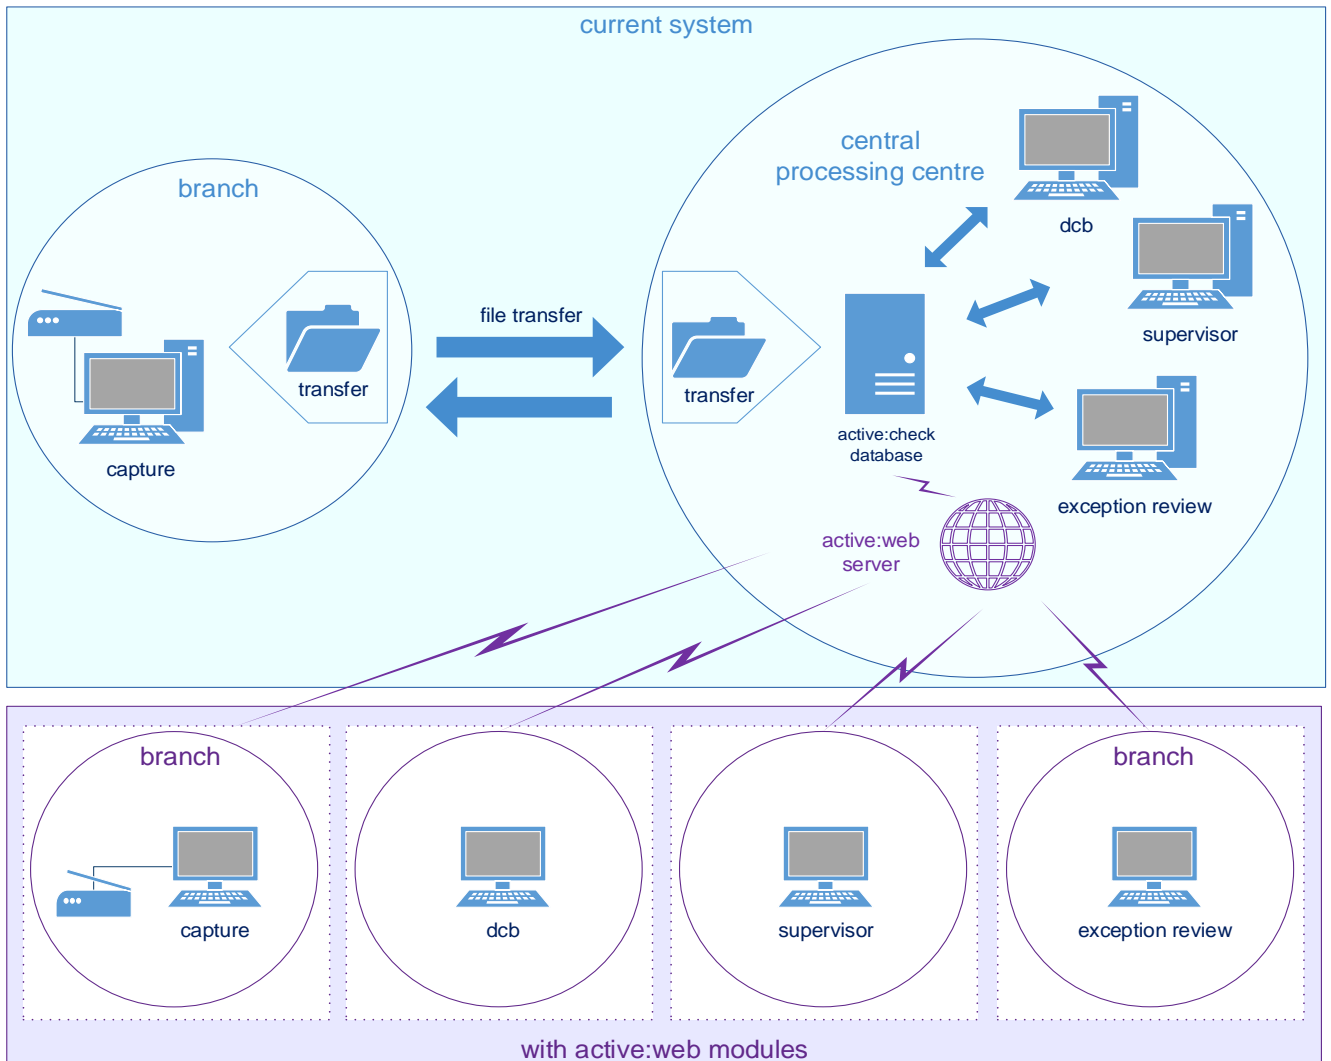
current system

branch

capture

transfer

file transfer

central processing centre

transfer

active:check database

dcb

supervisor

exception review

active:web server

branch

capture

dcb

supervisor

branch

exception review

with active:web modules